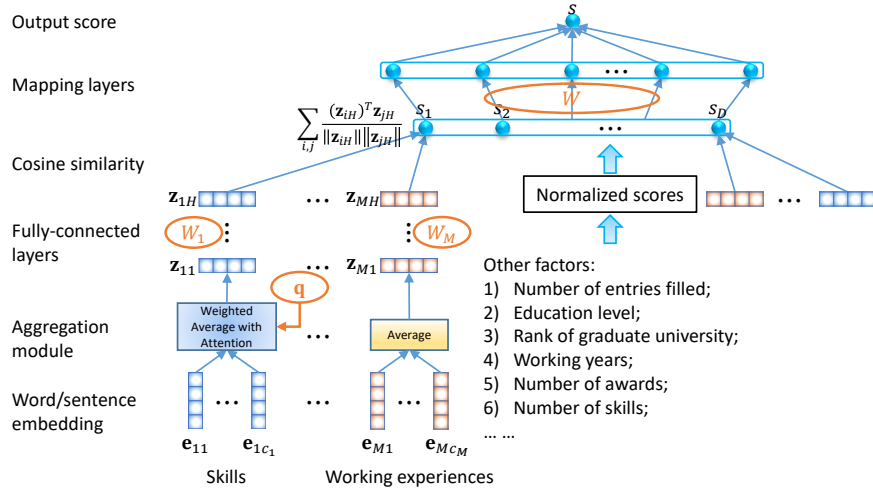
Output score

$s$

Mapping layers

$W$

$\sum_{i,j} \frac{(\mathbf{z}_{iH})^T \mathbf{z}_{jH}}{\|\mathbf{z}_{iH}\| \|\mathbf{z}_{jH}\|}$

$s_1$ $s_2$ ... $s_D$

Cosine similarity

$\mathbf{z}_{1H}$ ... $\mathbf{z}_{MH}$

Normalized scores

...

Fully-connected layers

$W_1$ $W_M$

$\mathbf{z}_{11}$ ... $\mathbf{z}_{M1}$

q

Other factors:
1) Number of entries filled;
2) Education level;
3) Rank of graduate university;
4) Working years;
5) Number of awards;
6) Number of skills;
... ...

Aggregation module

Weighted Average with Attention

...

Average

Word/sentence embedding

... ... ...

$\mathbf{e}_{11}$ $\mathbf{e}_{1c_1}$ $\mathbf{e}_{M1}$ $\mathbf{e}_{Mc_M}$

Skills

Working experiences